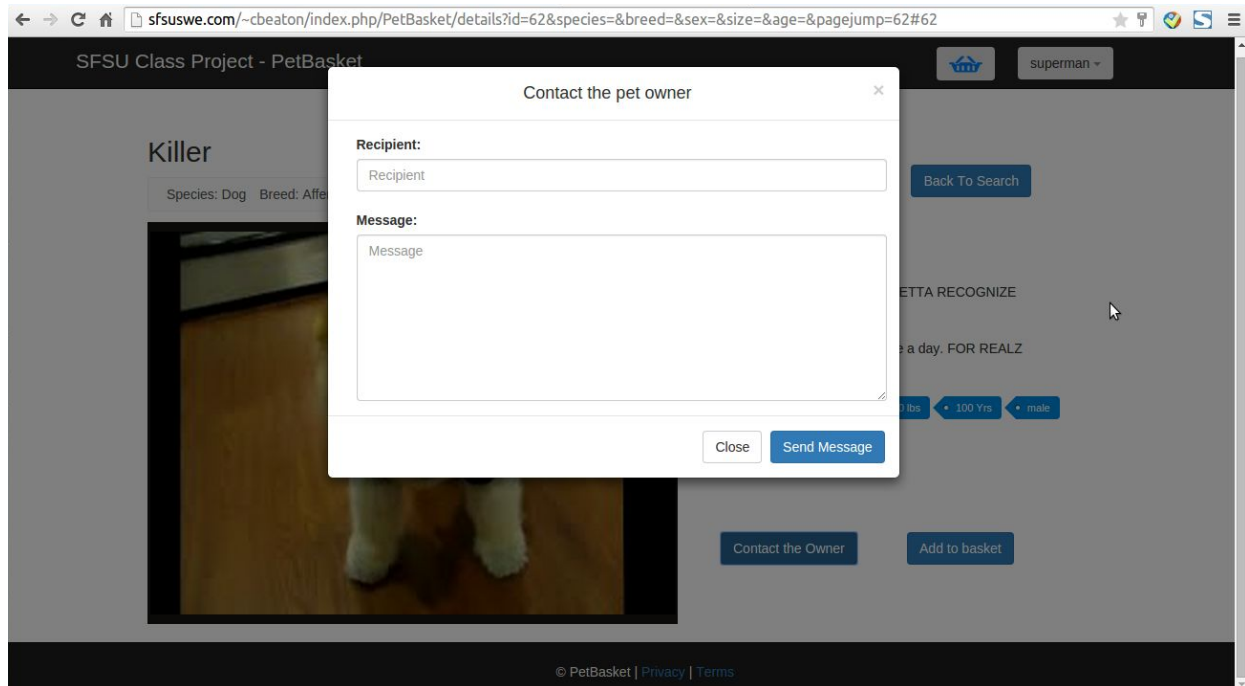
sfsuswe.com/~cbeaton/index.php/PetBasket/details?id=62&species=&breed=&sex=&size=&age=&pagejump=62#62

SFSU Class Project - PetBasket

superman

Contact the pet owner

×

Recipient:

Recipient

Message:

Message

Close Send Message

Killer

Species: Dog Breed: Affe

Back To Search

ETTA RECOGNIZE

a day. FOR REALZ

lbs • 100 Yrs • male

Contact the Owner Add to basket

© PetBasket | Privacy | Terms